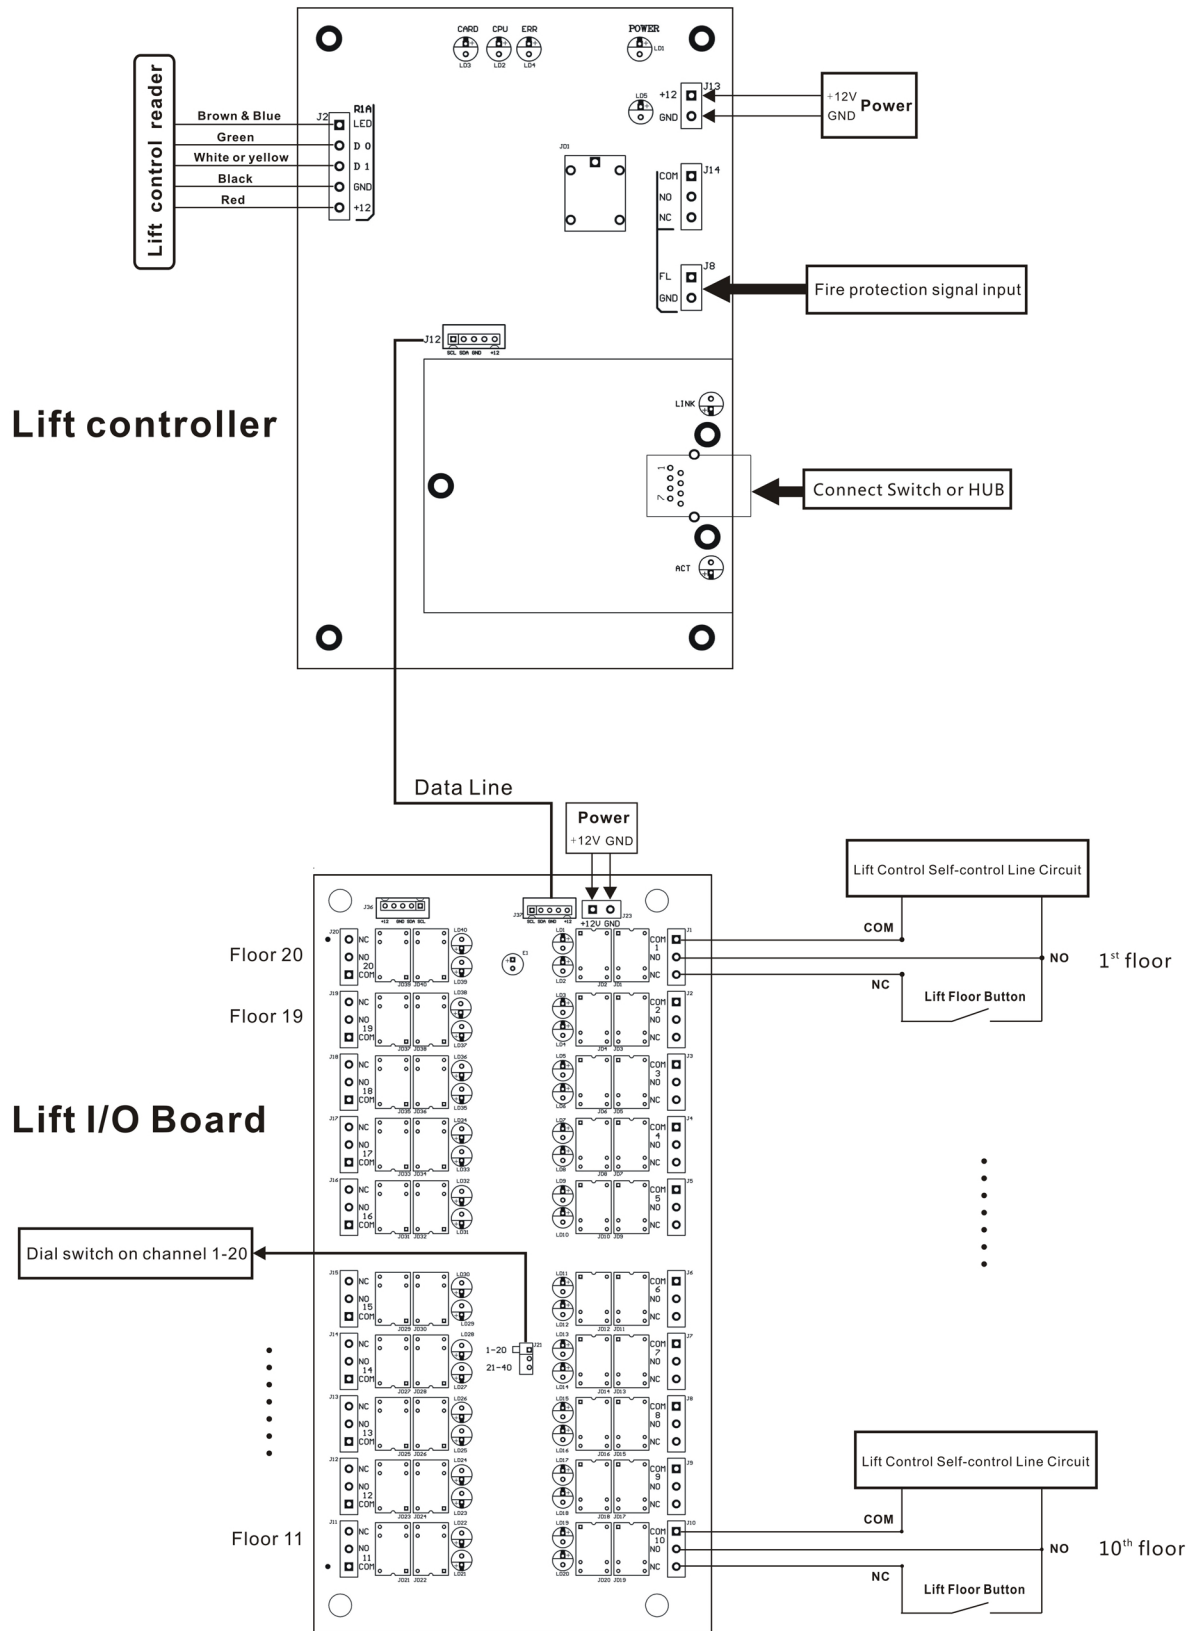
Lift control reader

Brown & Blue
Green
White or yellow
Black
Red

J2 R1A
LED
D 0
D 1
GND
+12

CARD CPU ERR
LD3 LD2 LD4
POWER
LD1
LD5
+12 J13
GND
+12V
GND
Power

JD1

COM J14
NO
NC

FL J8
GND

Fire protection signal input

J12
SCL SDA GND +12

LINK

Connect Switch or HUB

ACT

Lift controller

Data Line

Power
+12V GND

Lift Control Self-control Line Circuit

COM
NO
NC
Lift Floor Button
1$^{st}$ floor

Floor 20
Floor 19

Lift I/O Board

Dial switch on channel 1-20

1-20
21-40

Lift Control Self-control Line Circuit

COM
NO
NC
Lift Floor Button
10$^{th}$ floor

Floor 11

J36
+12 GND SDA SCL
J35
SCL SDA GND +12
J23
+12V GND

J20 NC NO 20 COM
J19 NC NO 19 COM
J18 NC NO 18 COM
J17 NC NO 17 COM
J16 NC NO 16 COM
J15 NC NO 15 COM
J14 NC NO 14 COM
J13 NC NO 13 COM
J12 NC NO 12 COM
J11 NC NO 11 COM

COM 1 NO NC J1
COM 2 NO NC J2
COM 3 NO NC J3
COM 4 NO NC J4
COM 5 NO NC J5
COM 6 NO NC J6
COM 7 NO NC J7
COM 8 NO NC J8
COM 9 NO NC J9
COM 10 NO NC J10

J21